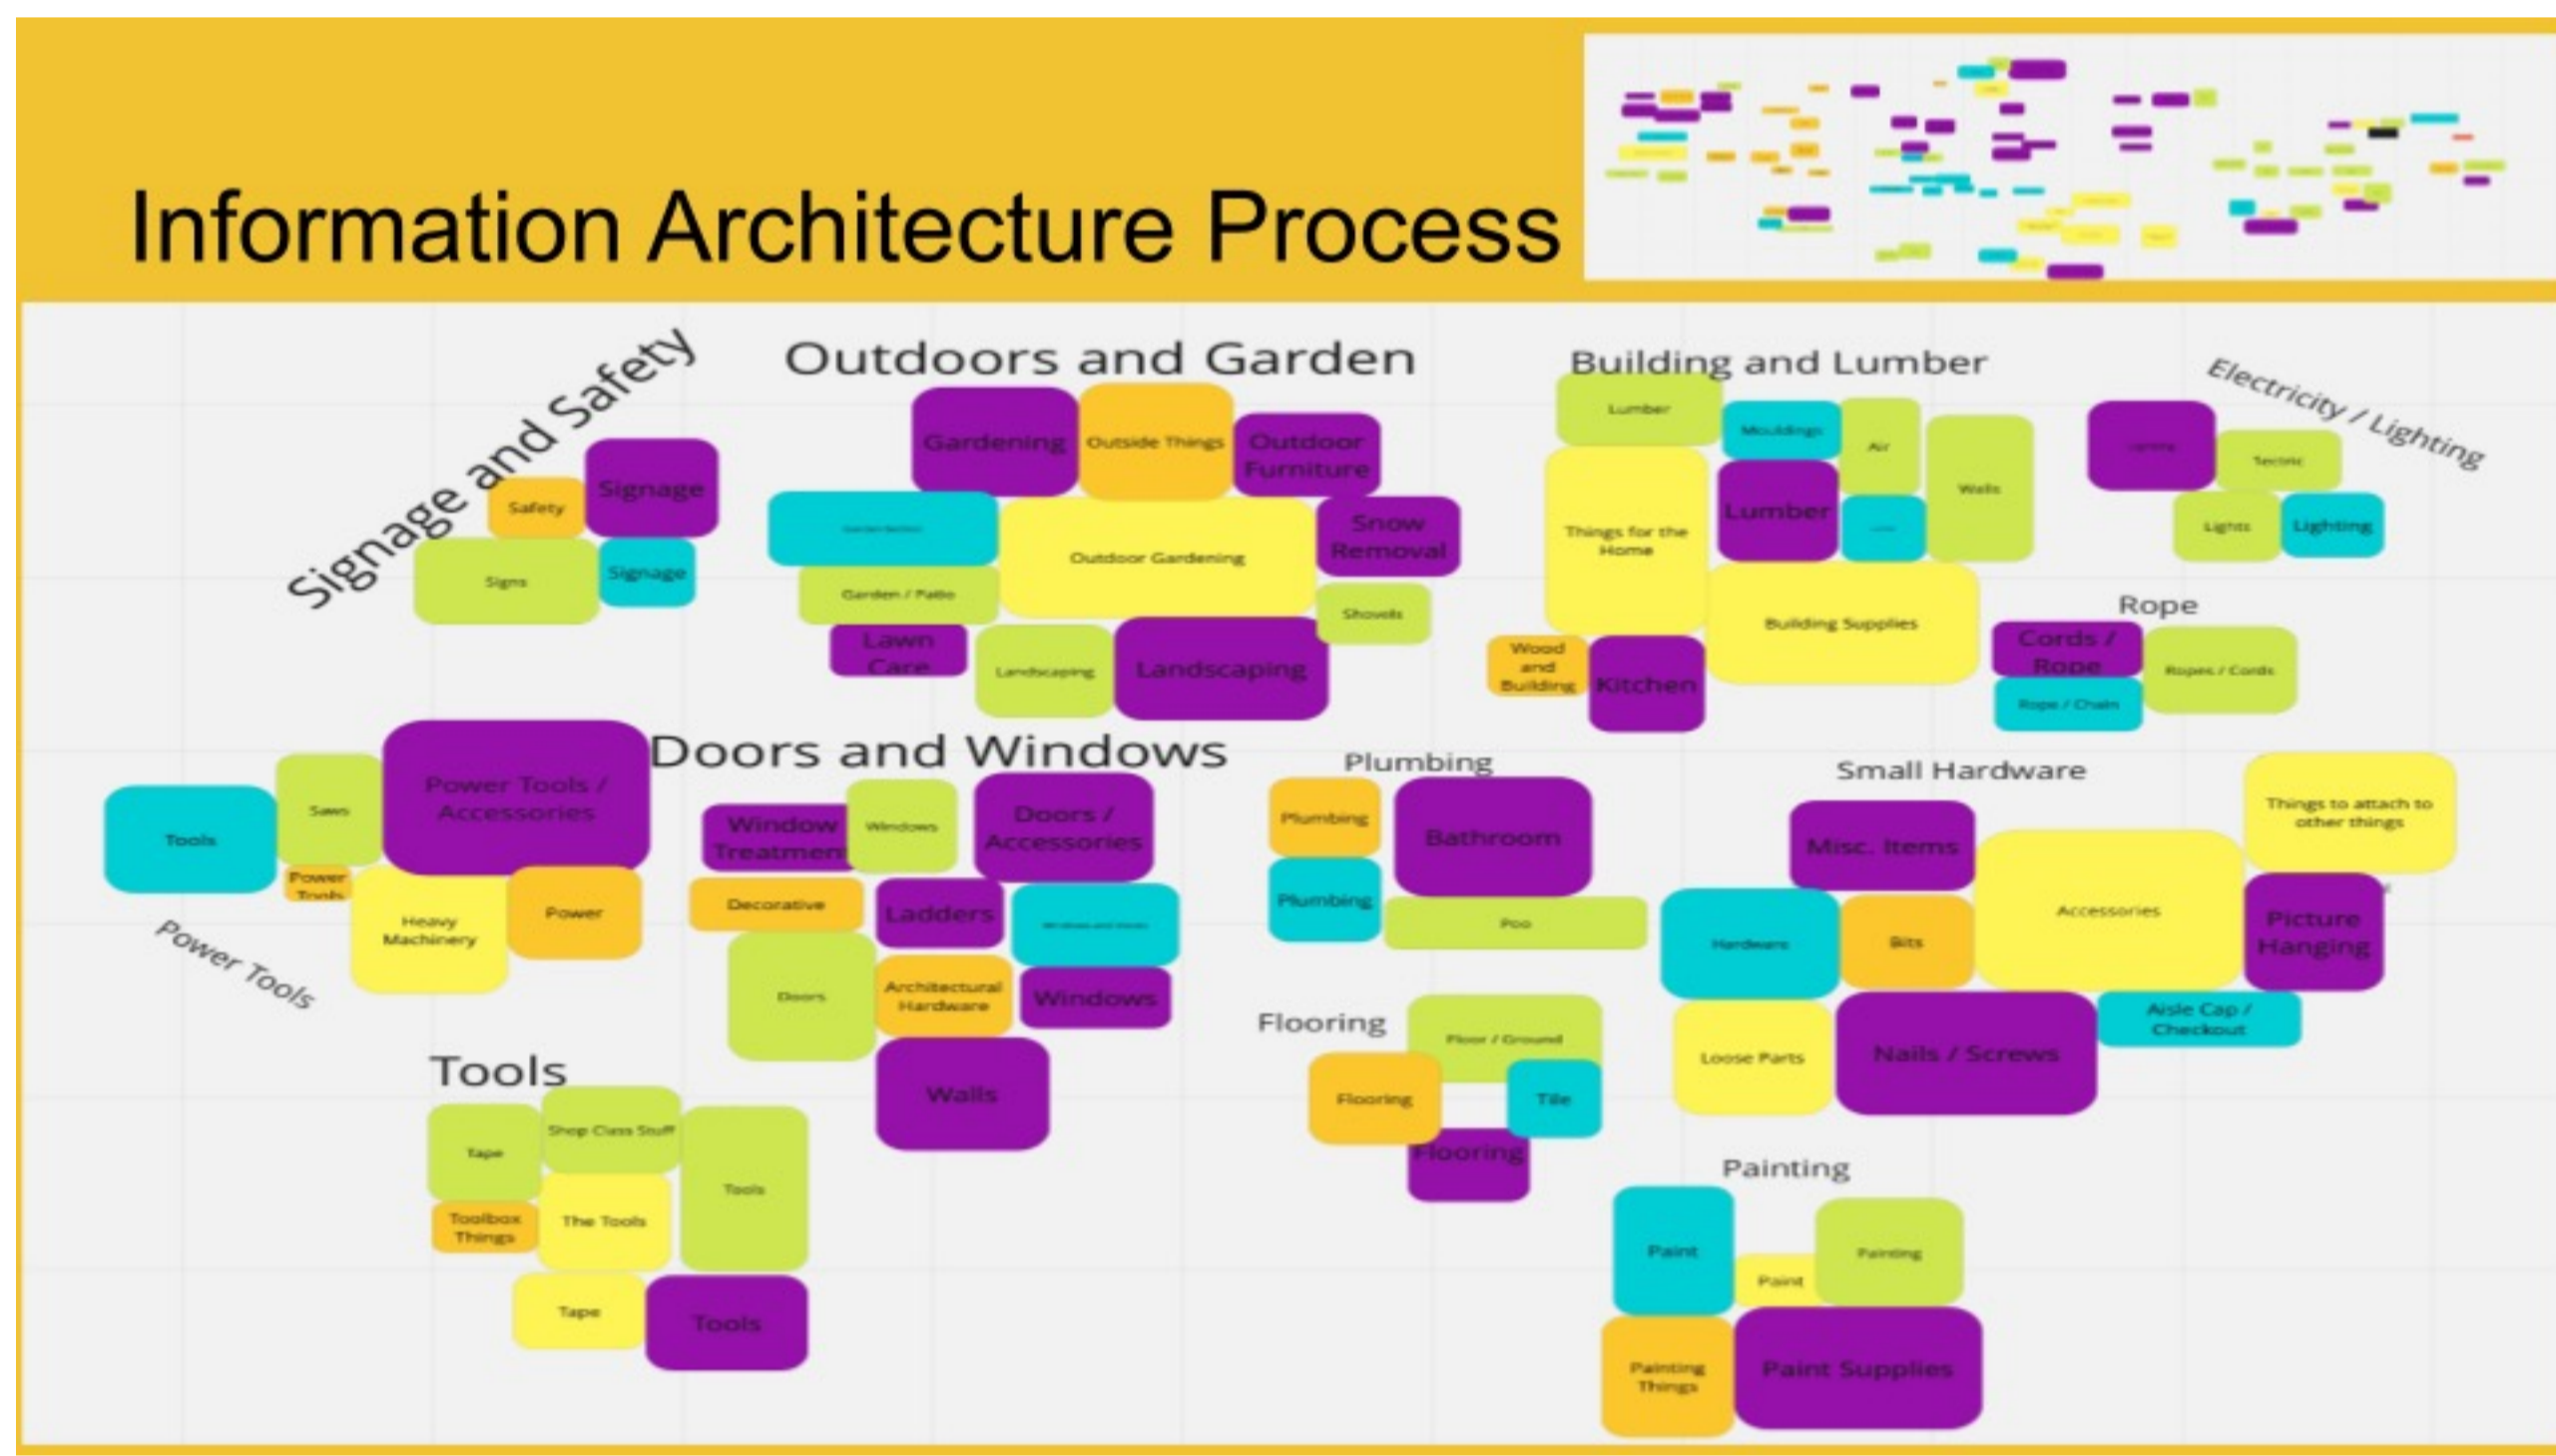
Information Architecture Process

Signage and Safety

Safety

Signage

Signs

Signage

Outdoors and Garden

Gardening

Outside Things

Outdoor Furniture

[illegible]

Outdoor Gardening

Snow Removal

Garden / Patio

Shovels

Lawn Care

Landscaping

Landscaping

Building and Lumber

Lumber

Mouldings

Air

Walls

Things for the Home

Lumber

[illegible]

Building Supplies

Wood and Building

Kitchen

Electricity / Lighting

Lighting

Electric

Lights

Lighting

Rope

Cords / Rope

Ropes / Cords

Rope / Chain

Doors and Windows

Window Treatment

Windows

Doors / Accessories

Decorative

Ladders

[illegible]

Doors

Architectural Hardware

Windows

Walls

Tools

Saws

Power Tools / Accessories

Power Tools

Heavy Machinery

Power

Power Tools

Tools

Tape

Shop Class Stuff

Tools

Toolbox Things

The Tools

Tape

Tools

Plumbing

Plumbing

Bathroom

Plumbing

Poo

Flooring

Floor / Ground

Flooring

Tile

Flooring

Small Hardware

Things to attach to other things

Misc. Items

Accessories

Hardware

Bits

Picture Hanging

Aisle Cap / Checkout

Loose Parts

Nails / Screws

Painting

Paint

Painting

Paint

Painting Things

Paint Supplies